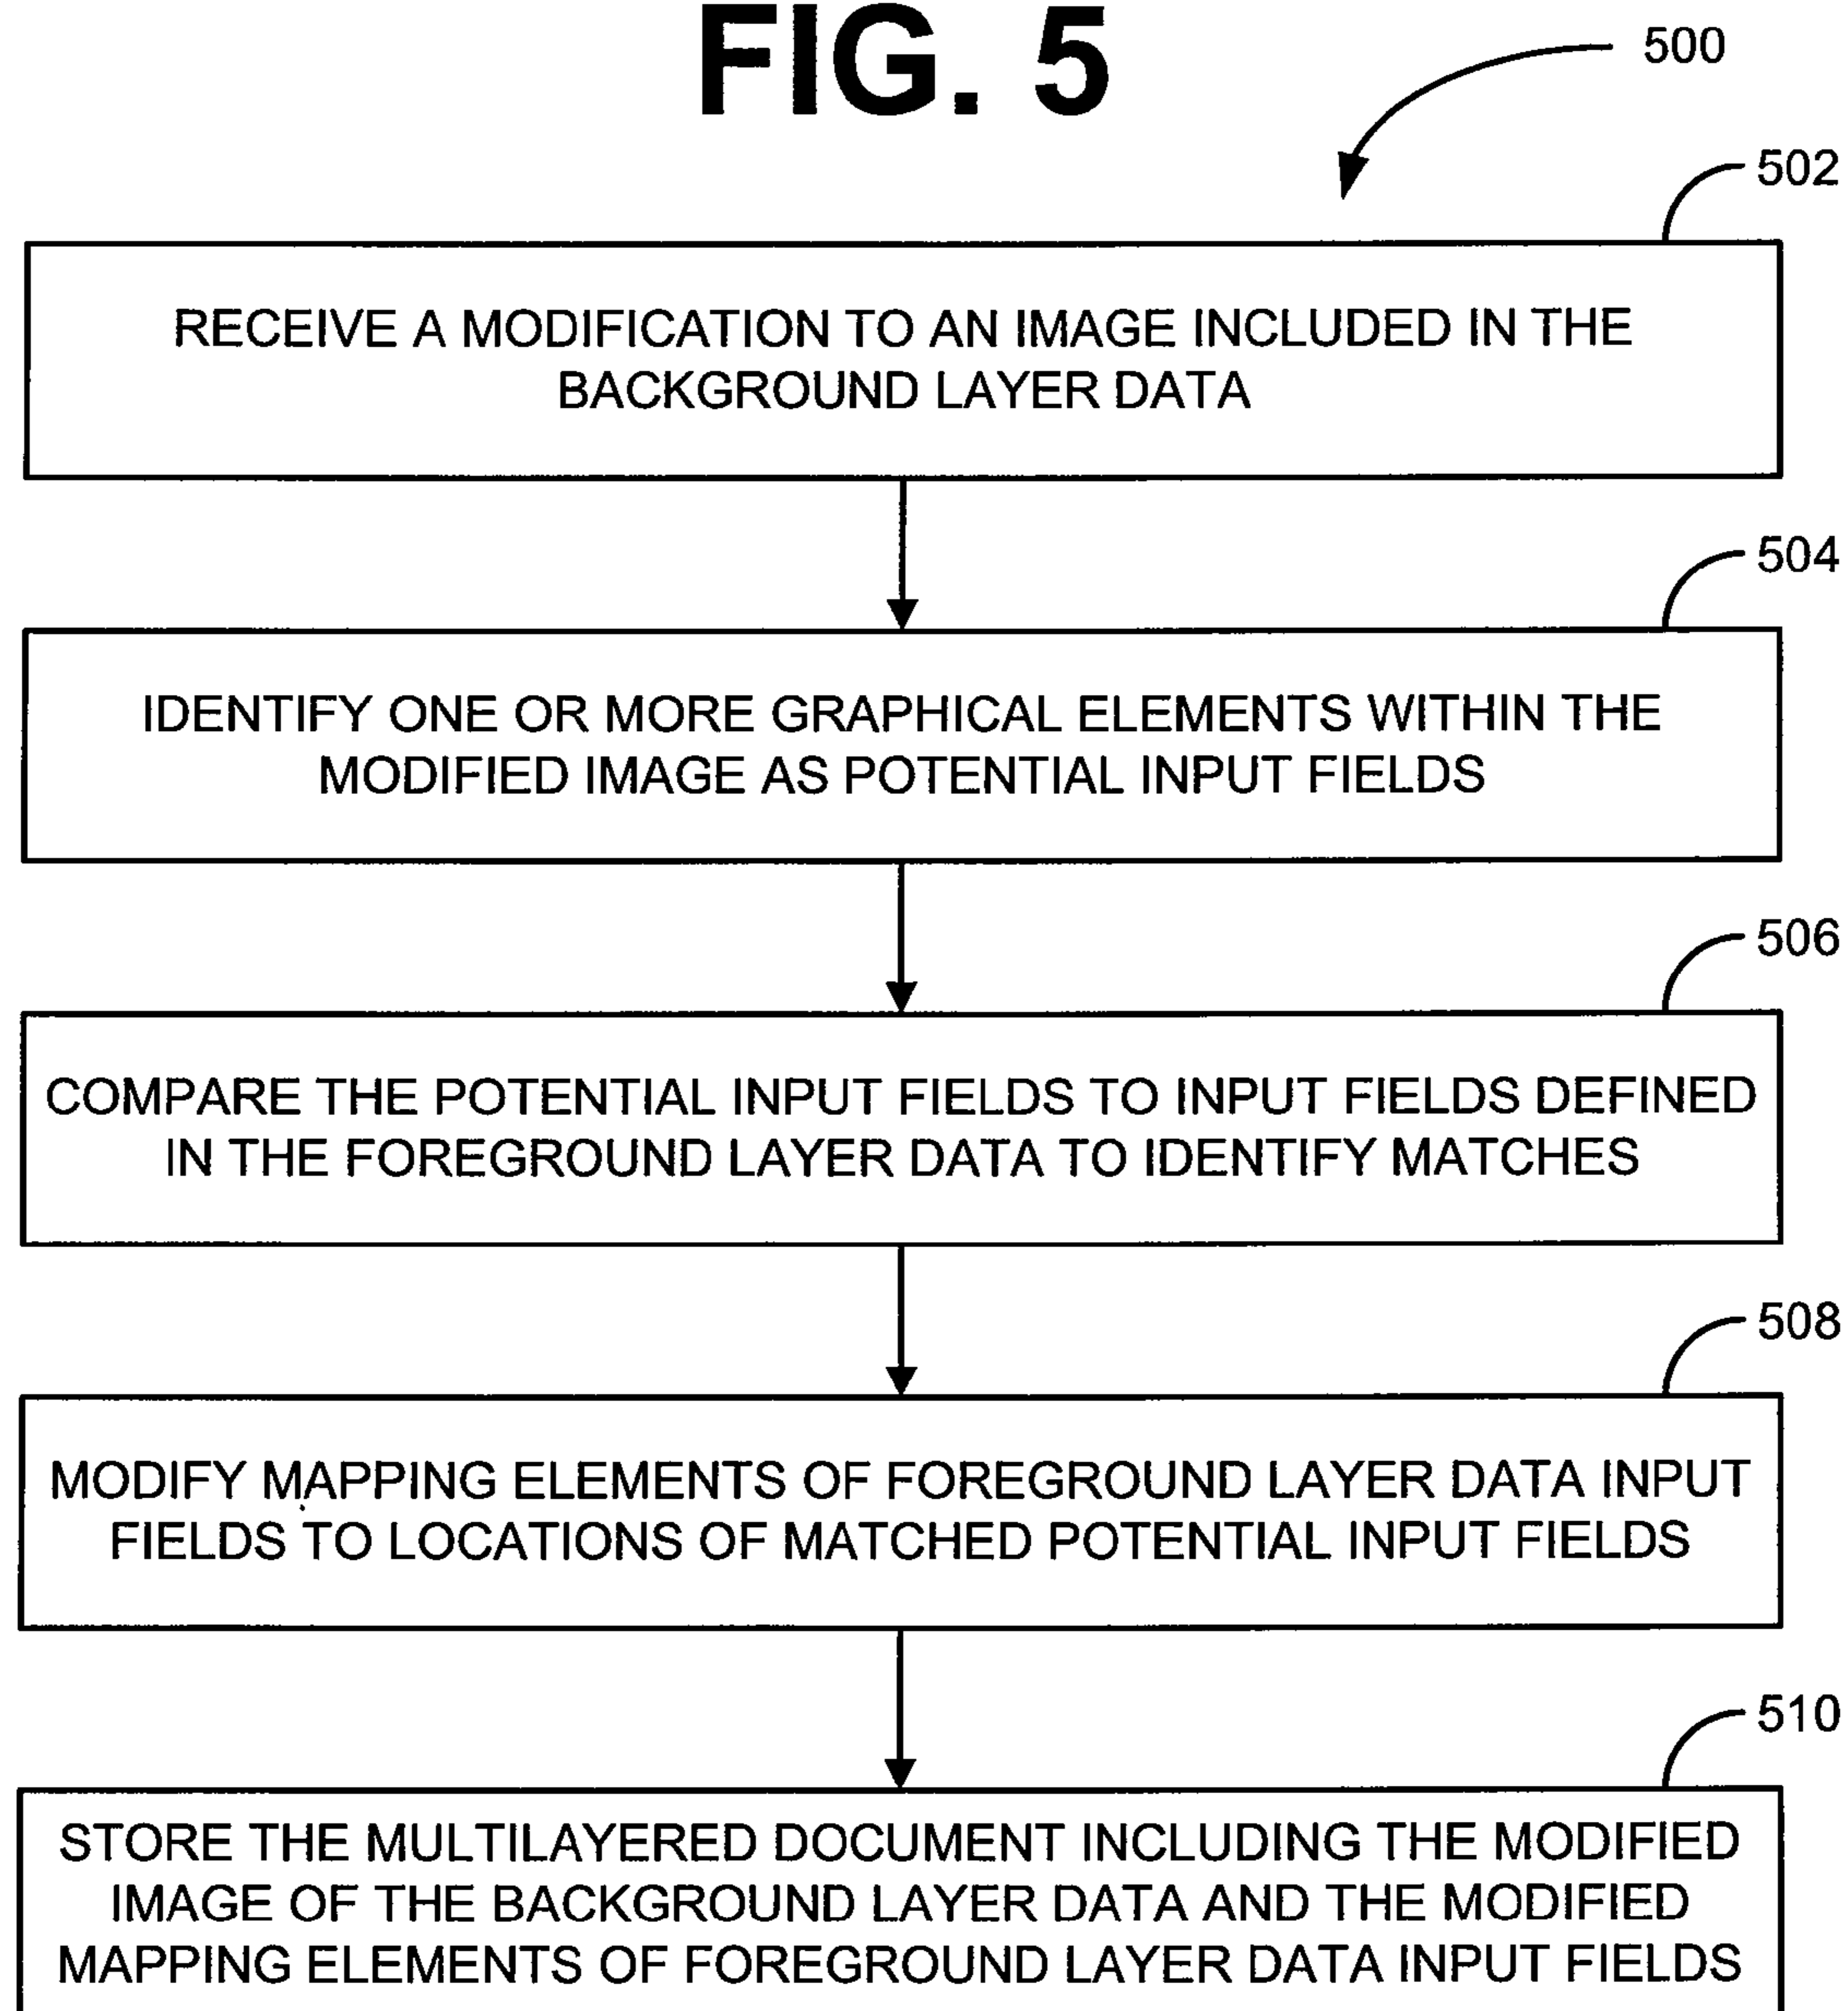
FIG. 5

500

502

RECEIVE A MODIFICATION TO AN IMAGE INCLUDED IN THE BACKGROUND LAYER DATA

504

IDENTIFY ONE OR MORE GRAPHICAL ELEMENTS WITHIN THE MODIFIED IMAGE AS POTENTIAL INPUT FIELDS

506

COMPARE THE POTENTIAL INPUT FIELDS TO INPUT FIELDS DEFINED IN THE FOREGROUND LAYER DATA TO IDENTIFY MATCHES

508

MODIFY MAPPING ELEMENTS OF FOREGROUND LAYER DATA INPUT FIELDS TO LOCATIONS OF MATCHED POTENTIAL INPUT FIELDS

510

STORE THE MULTILAYERED DOCUMENT INCLUDING THE MODIFIED IMAGE OF THE BACKGROUND LAYER DATA AND THE MODIFIED MAPPING ELEMENTS OF FOREGROUND LAYER DATA INPUT FIELDS